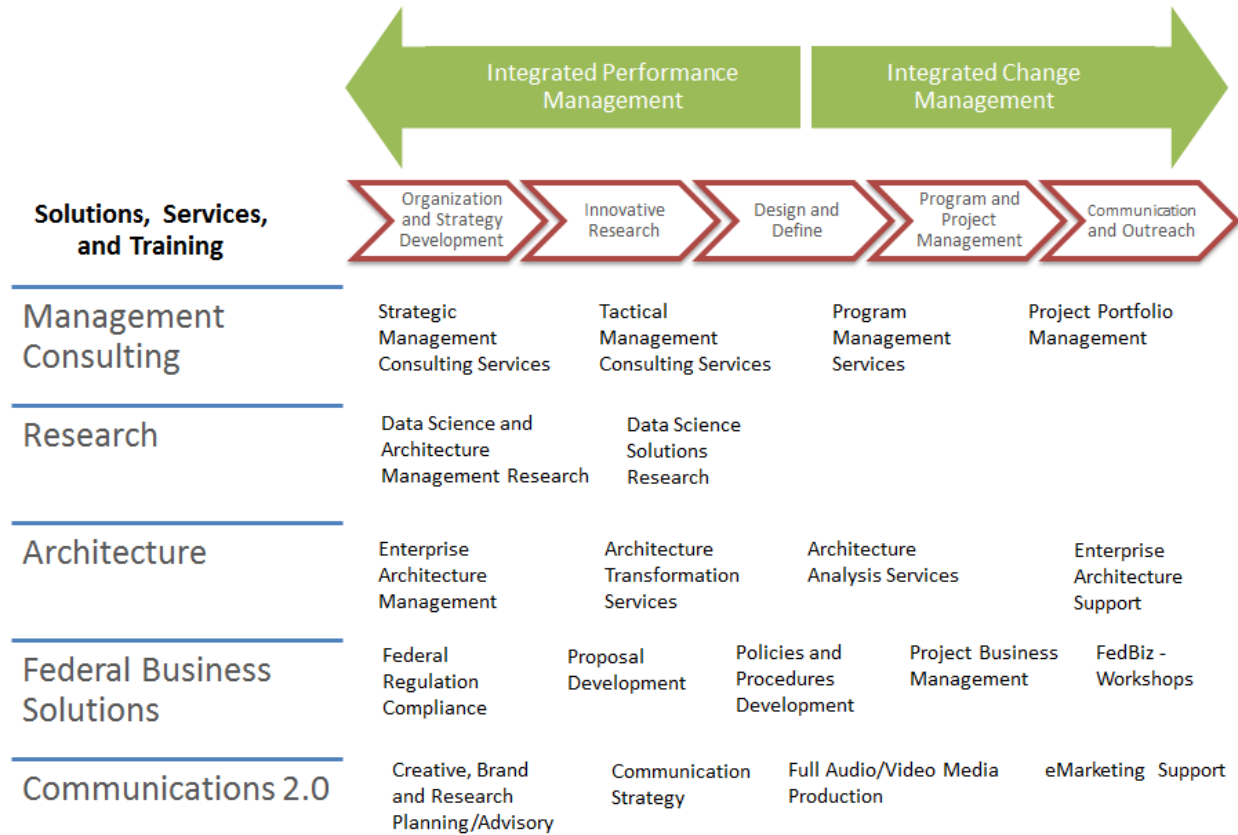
Integrated Performance Management

Integrated Change Management

Solutions, Services, and Training

Organization and Strategy Development

Innovative Research

Design and Define

Program and Project Management

Communication and Outreach

Management Consulting

Strategic Management Consulting Services

Tactical Management Consulting Services

Program Management Services

Project Portfolio Management

Research

Data Science and Architecture Management Research

Data Science Solutions Research

Architecture

Enterprise Architecture Management

Architecture Transformation Services

Architecture Analysis Services

Enterprise Architecture Support

Federal Business Solutions

Federal Regulation Compliance

Proposal Development

Policies and Procedures Development

Project Business Management

FedBiz - Workshops

Communications 2.0

Creative, Brand and Research Planning/Advisory

Communication Strategy

Full Audio/Video Media Production

eMarketing Support